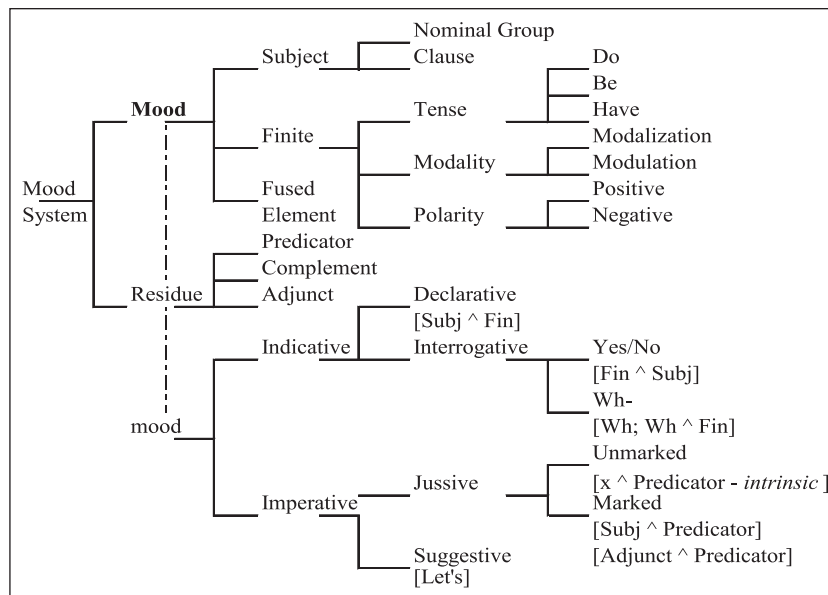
Mood System

Mood

Subject
Nominal Group
Clause

Finite
Tense
Do
Be
Have
Modality
Modalization
Modulation
Polarity
Positive
Negative

Fused Element

Residue
Predicator
Complement
Adjunct

mood

Indicative
Declarative
[Subj ^ Fin]
Interrogative
Yes/No
[Fin ^ Subj]
Wh-
[Wh; Wh ^ Fin]

Imperative
Jussive
Unmarked
[x ^ Predicator - *intrinsic* ]
Marked
[Subj ^ Predicator]
[Adjunct ^ Predicator]
Suggestive
[Let's]